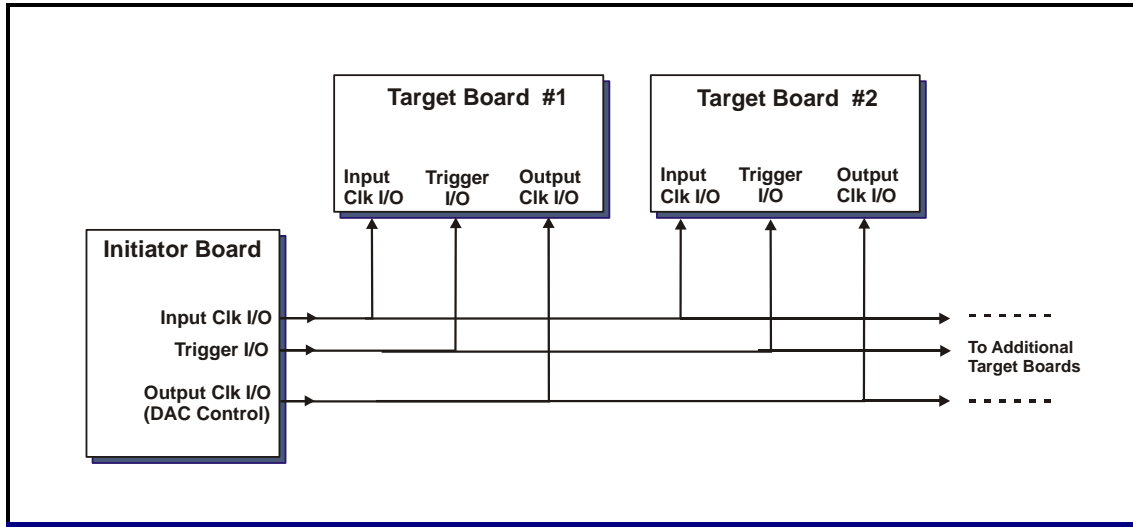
Target Board #1

Input Clk I/O
Trigger I/O
Output Clk I/O

Target Board #2

Input Clk I/O
Trigger I/O
Output Clk I/O

Initiator Board

Input Clk I/O
Trigger I/O
Output Clk I/O (DAC Control)

To Additional Target Boards